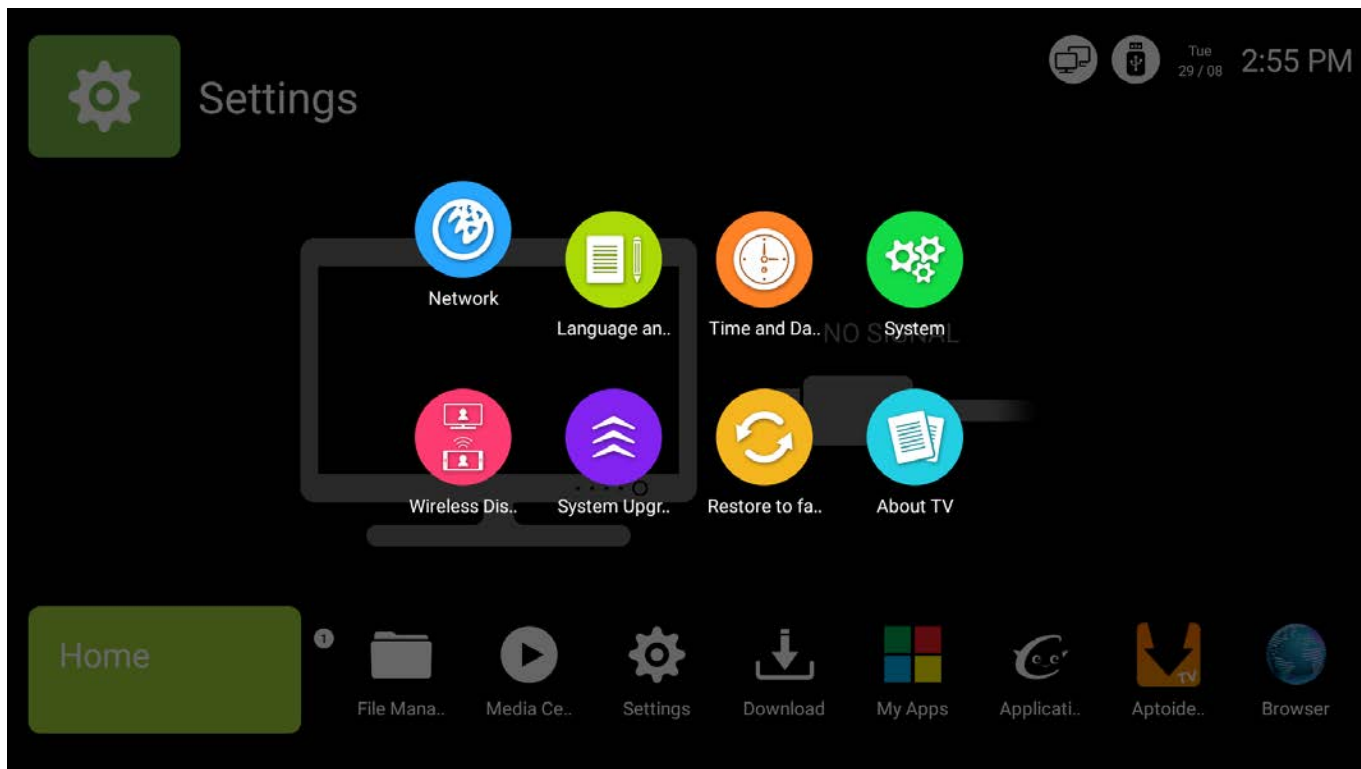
Settings

Tue 29 / 08 2:55 PM

Network

Language an..

Time and Da..

NO SIGNAL

System

Wireless Dis..

System Upgr..

Restore to fa..

About TV

Home

1

File Mana..

Media Ce..

Settings

Download

My Apps

Applicati..

TV

Aptoide..

Browser